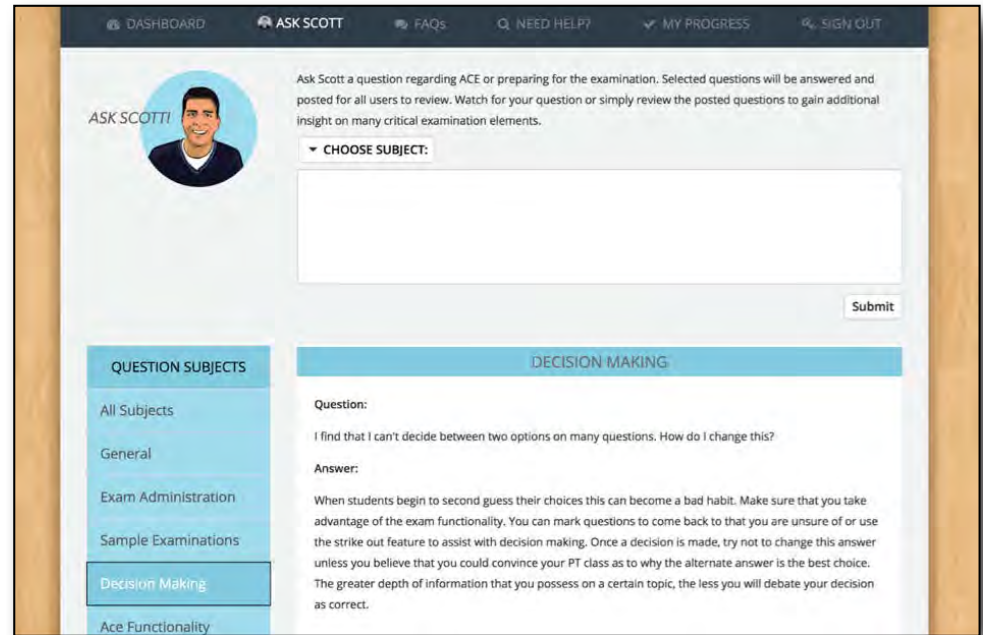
DASHBOARD ASK SCOTT FAQs NEED HELP? MY PROGRESS SIGN OUT

ASK SCOTT!

Ask Scott a question regarding ACE or preparing for the examination. Selected questions will be answered and posted for all users to review. Watch for your question or simply review the posted questions to gain additional insight on many critical examination elements.

CHOOSE SUBJECT:

Submit

QUESTION SUBJECTS

All Subjects

General

Exam Administration

Sample Examinations

Decision Making

Ace Functionality

DECISION MAKING

Question:

I find that I can't decide between two options on many questions. How do I change this?

Answer:

When students begin to second guess their choices this can become a bad habit. Make sure that you take advantage of the exam functionality. You can mark questions to come back to that you are unsure of or use the strike out feature to assist with decision making. Once a decision is made, try not to change this answer unless you believe that you could convince your PT class as to why the alternate answer is the best choice. The greater depth of information that you possess on a certain topic, the less you will debate your decision as correct.